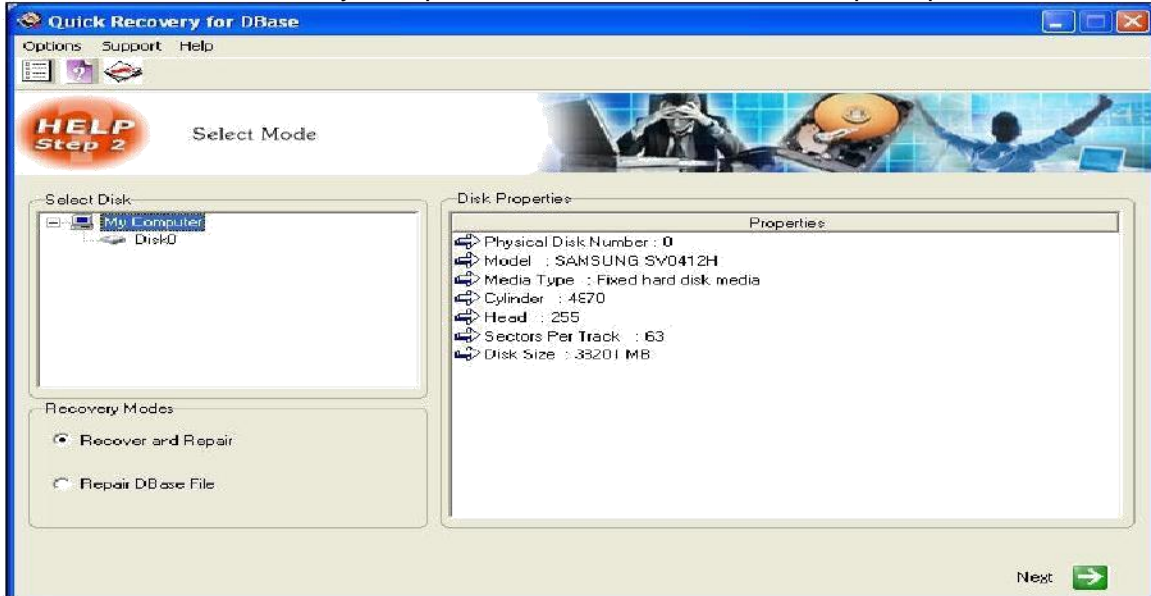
Quick Recovery for DBase

Options Support Help

HELP
Step 2

Select Mode

Select Disk

My Computer
Disk0

Recovery Modes

Recover and Repair

Repair DBase File

Disk Properties

Properties

Physical Disk Number : 0
Model : SAMSUNG SV0412H
Media Type : Fixed hard disk media
Cylinder : 4870
Head : 255
Sectors Per Track : 63
Disk Size : 38201 MB

Next